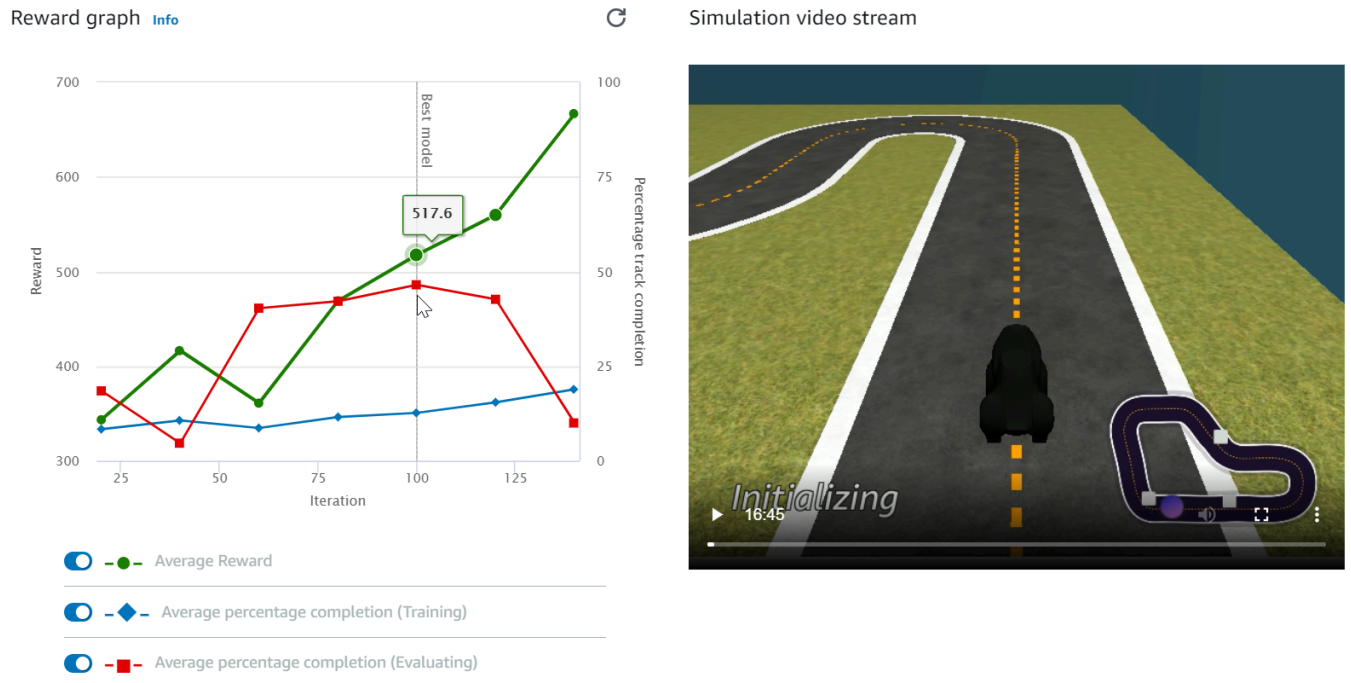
Reward graph Info

Simulation video stream

700
600
500
400
300

Reward

100
75
50
25
0

Percentage track completion

Best model

517.6

25 50 75 100 125

Iteration

Average Reward

Average percentage completion (Training)

Average percentage completion (Evaluating)

Initializing

16:45